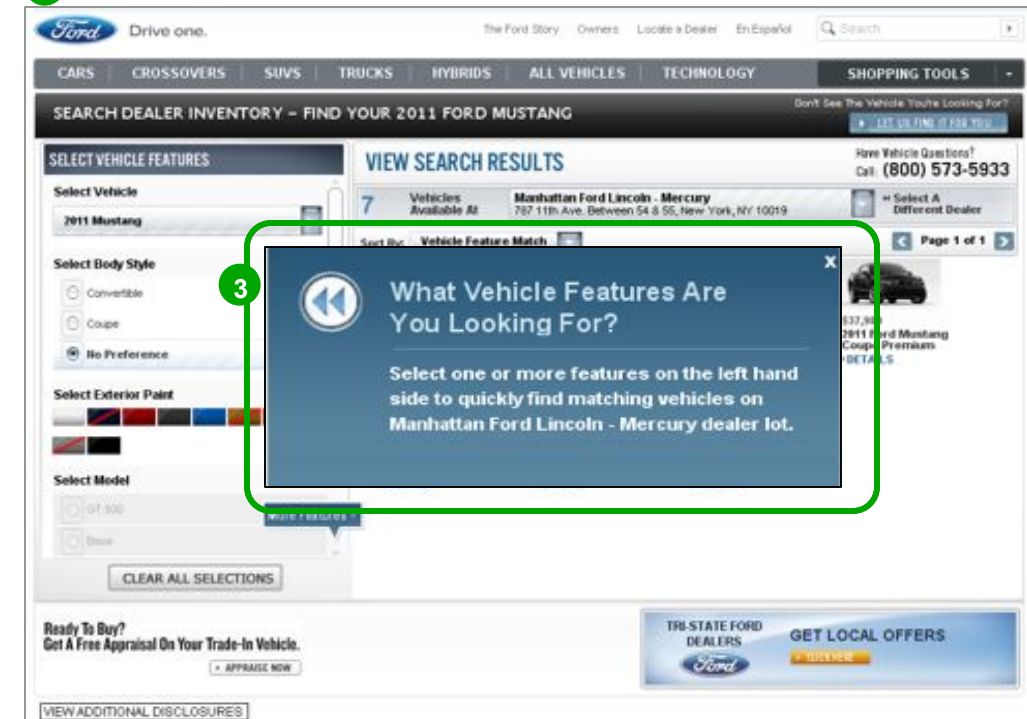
Ford Drive one.

The Ford Story Owners Locate a Dealer En Español Search

CARS CROSSOVERS SUVS TRUCKS HYBRIDS ALL VEHICLES TECHNOLOGY SHOPPING TOOLS

SEARCH DEALER INVENTORY – FIND YOUR 2011 FORD MUSTANG

Don't See The Vehicle You're Looking For? LET US FIND IT FOR YOU

SELECT VEHICLE FEATURES

Select Vehicle

2011 Mustang

Select Body Style

Convertible

Coupe

No Preference

Select Exterior Paint

Select Model

GT 500

Base

More Features

CLEAR ALL SELECTIONS

VIEW SEARCH RESULTS

Have Vehicle Questions? Call: (800) 573-5933

7 Vehicles Available At Manhattan Ford Lincoln - Mercury 787 11th Ave. Between 54 & 55, New York, NY 10019

« Select A Different Dealer

Sort By: Vehicle Feature Match

Page 1 of 1

3

x

What Vehicle Features Are You Looking For?

Select one or more features on the left hand side to quickly find matching vehicles on Manhattan Ford Lincoln - Mercury dealer lot.

$37,9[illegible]
2011 Ford Mustang Coupe Premium
DETAILS

Ready To Buy?
Get A Free Appraisal On Your Trade-In Vehicle.
APPRAISE NOW

TRI-STATE FORD DEALERS Ford

GET LOCAL OFFERS
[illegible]

VIEW ADDITIONAL DISCLOSURES